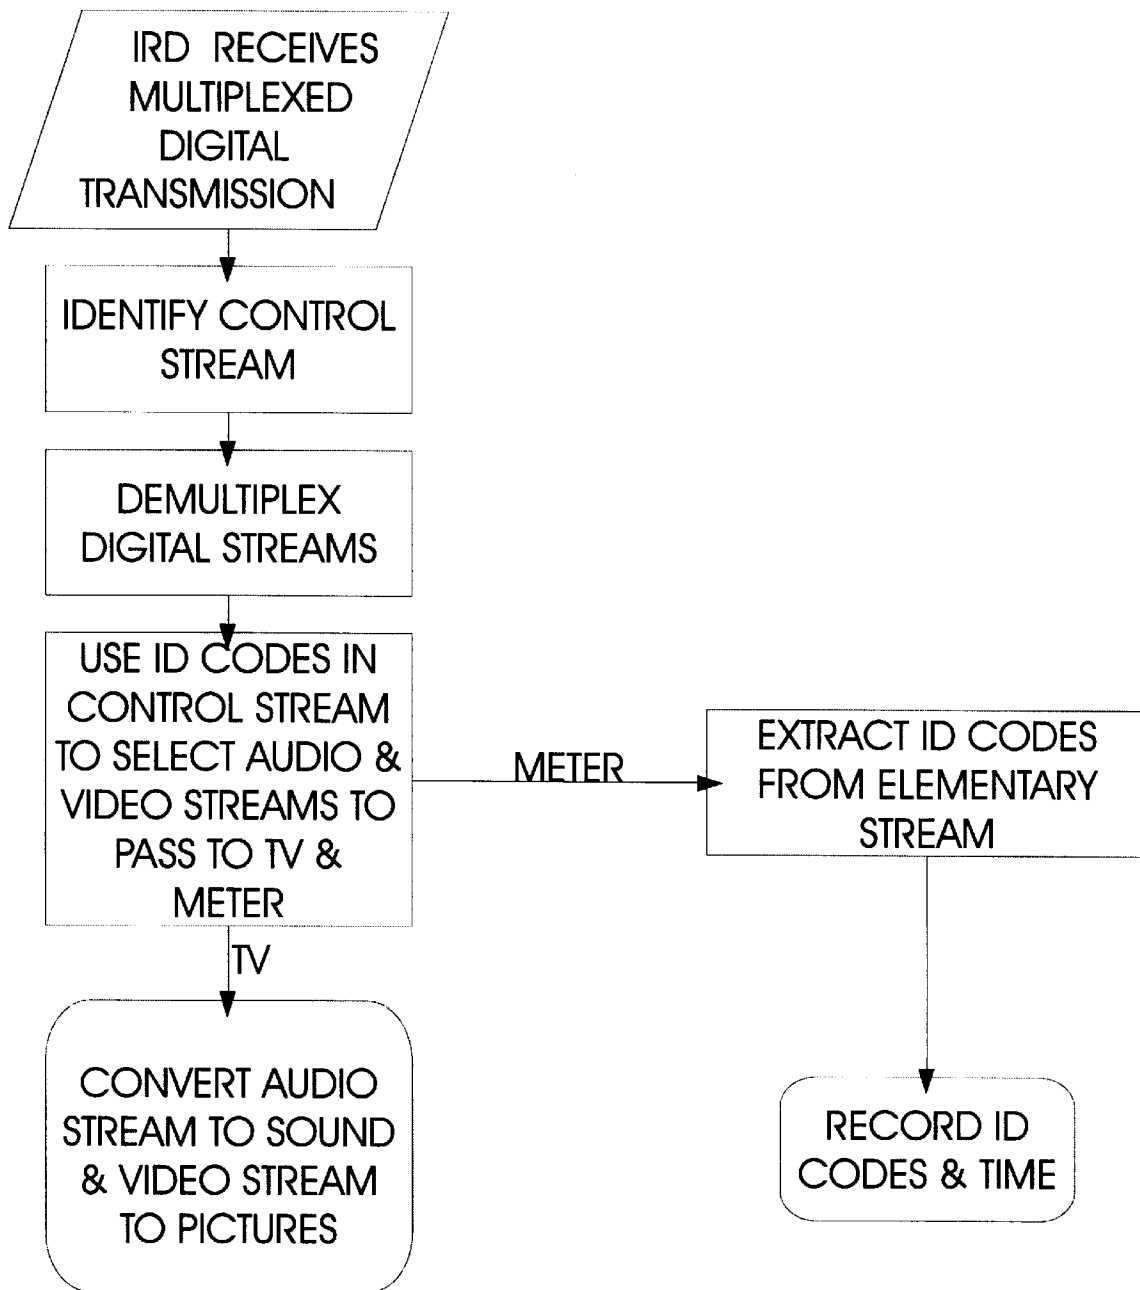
IRD RECEIVES MULTIPLEXED DIGITAL TRANSMISSION

IDENTIFY CONTROL STREAM

DEMULTIPLEX DIGITAL STREAMS

USE ID CODES IN CONTROL STREAM TO SELECT AUDIO & VIDEO STREAMS TO PASS TO TV & METER

METER

EXTRACT ID CODES FROM ELEMENTARY STREAM

TV

CONVERT AUDIO STREAM TO SOUND & VIDEO STREAM TO PICTURES

RECORD ID CODES & TIME